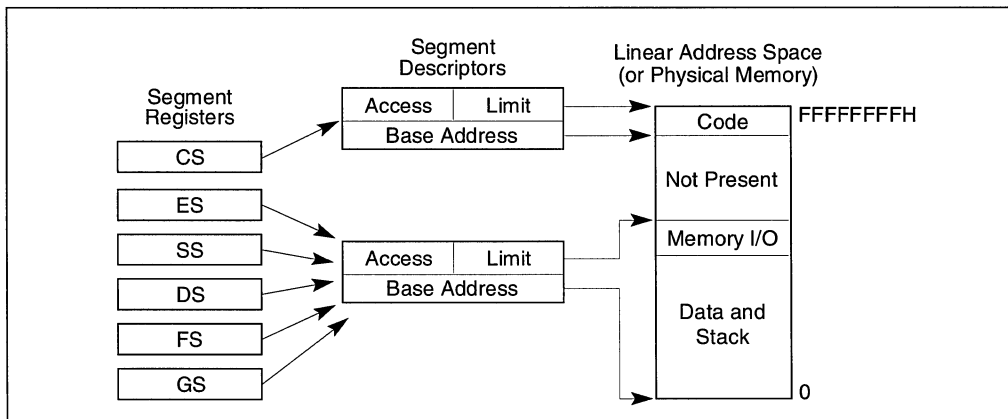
Segment Registers

CS

ES

SS

DS

FS

GS

Segment Descriptors

| Access | Limit |
|---|---|
| Base Address | |

| Access | Limit |
|---|---|
| Base Address | |

Linear Address Space (or Physical Memory)

Code

Not Present

Memory I/O

Data and Stack

FFFFFFFFH

0